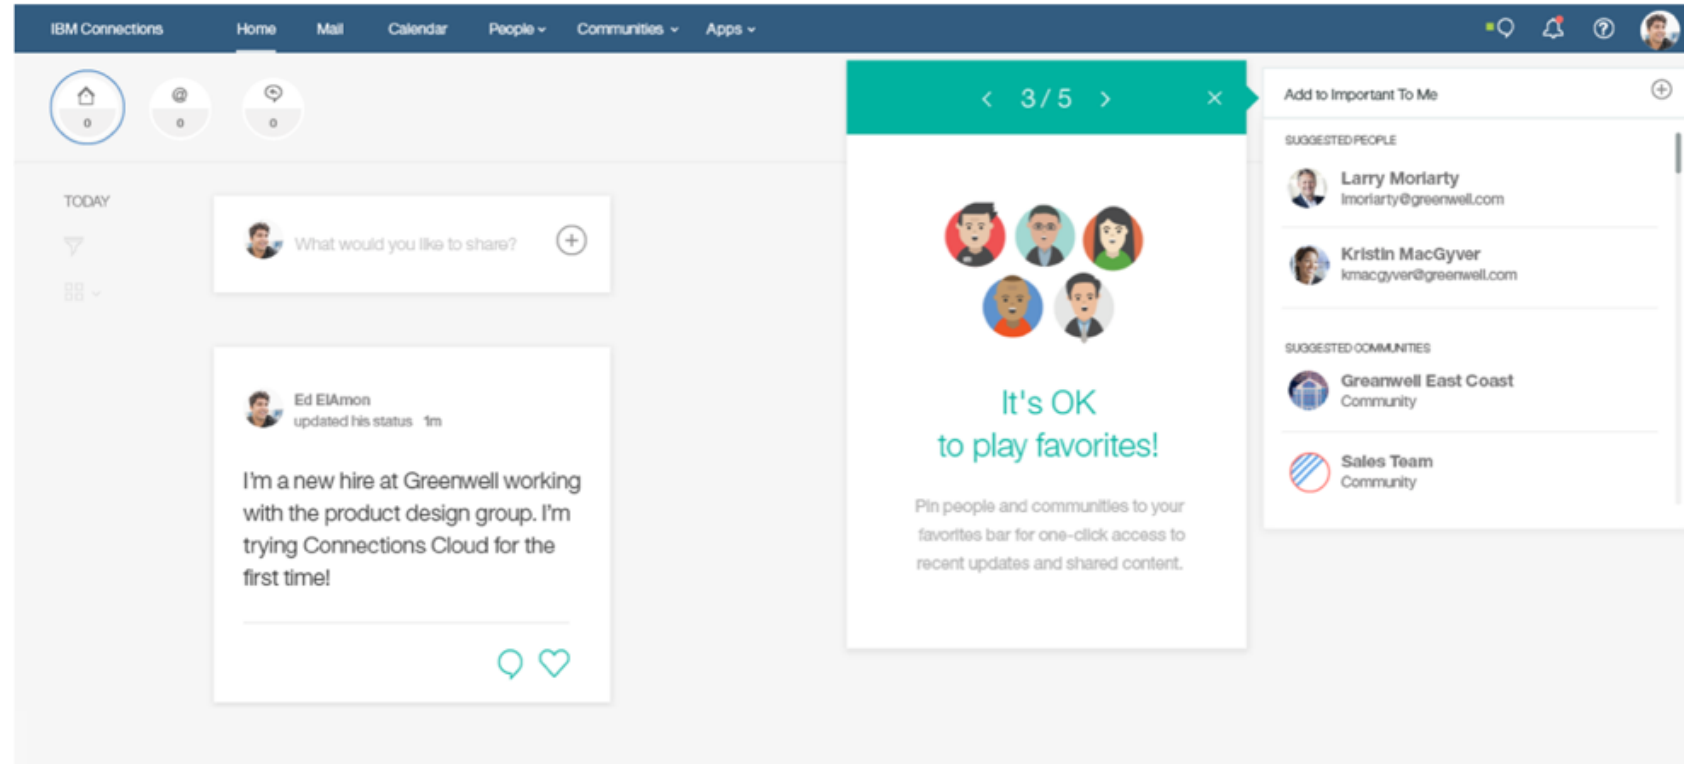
IBM Connections Home Mail Calendar People Communities Apps

0 0 0

TODAY

What would you like to share?

Ed ElAmon
updated his status 1m

I'm a new hire at Greenwell working with the product design group. I'm trying Connections Cloud for the first time!

3 / 5

It's OK
to play favorites!

Pin people and communities to your favorites bar for one-click access to recent updates and shared content.

Add to Important To Me

SUGGESTED PEOPLE

Larry Moriarty
lmoriarty@greenwell.com

Kristin MacGyver
kmacgyver@greenwell.com

SUGGESTED COMMUNITIES

Greenwell East Coast
Community

Sales Team
Community